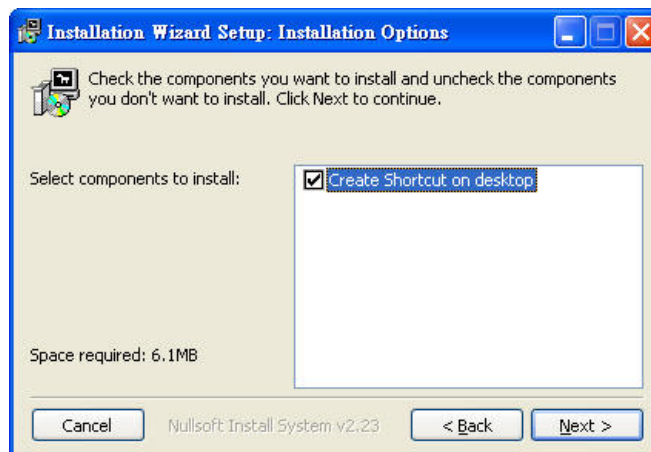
Installation Wizard Setup: Installation Options

Check the components you want to install and uncheck the components you don't want to install. Click Next to continue.

Select components to install:

Create Shortcut on desktop

Space required: 6.1MB

Cancel

Nullsoft Install System v2.23

< Back

Next >